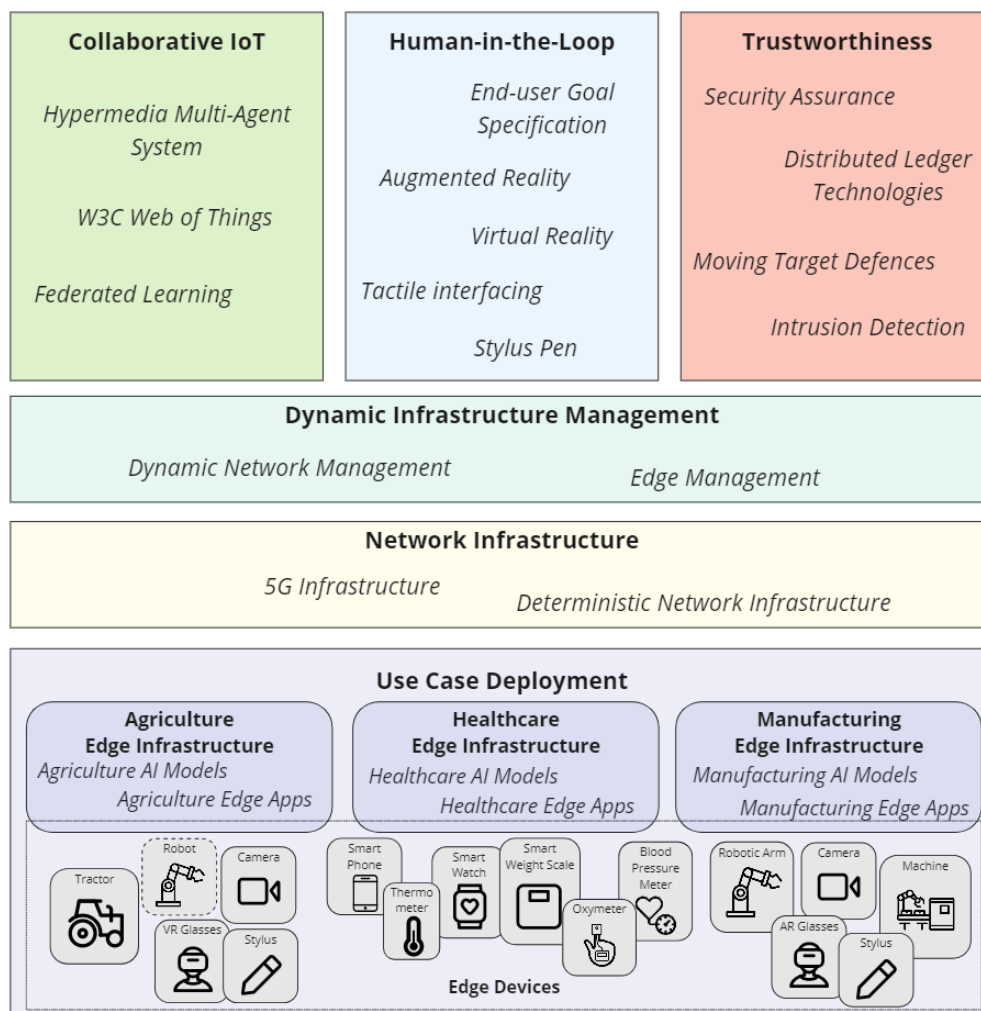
Collaborative IoT

Hypermedia Multi-Agent System

W3C Web of Things

Federated Learning

Human-in-the-Loop

End-user Goal Specification

Augmented Reality

Virtual Reality

Tactile interfacing

Stylus Pen

Trustworthiness

Security Assurance

Distributed Ledger Technologies

Moving Target Defences

Intrusion Detection

Dynamic Infrastructure Management

Dynamic Network Management

Edge Management

Network Infrastructure

5G Infrastructure

Deterministic Network Infrastructure

Use Case Deployment

Agriculture Edge Infrastructure

Agriculture AI Models

Agriculture Edge Apps

Healthcare Edge Infrastructure

Healthcare AI Models

Healthcare Edge Apps

Manufacturing Edge Infrastructure

Manufacturing AI Models

Manufacturing Edge Apps

Tractor

Robot

Camera

VR Glasses

Stylus

Smart Phone

Thermo meter

Smart Watch

Smart Weight Scale

Oxymeter

Blood Pressure Meter

Robotic Arm

Camera

Machine

AR Glasses

Stylus

Edge Devices